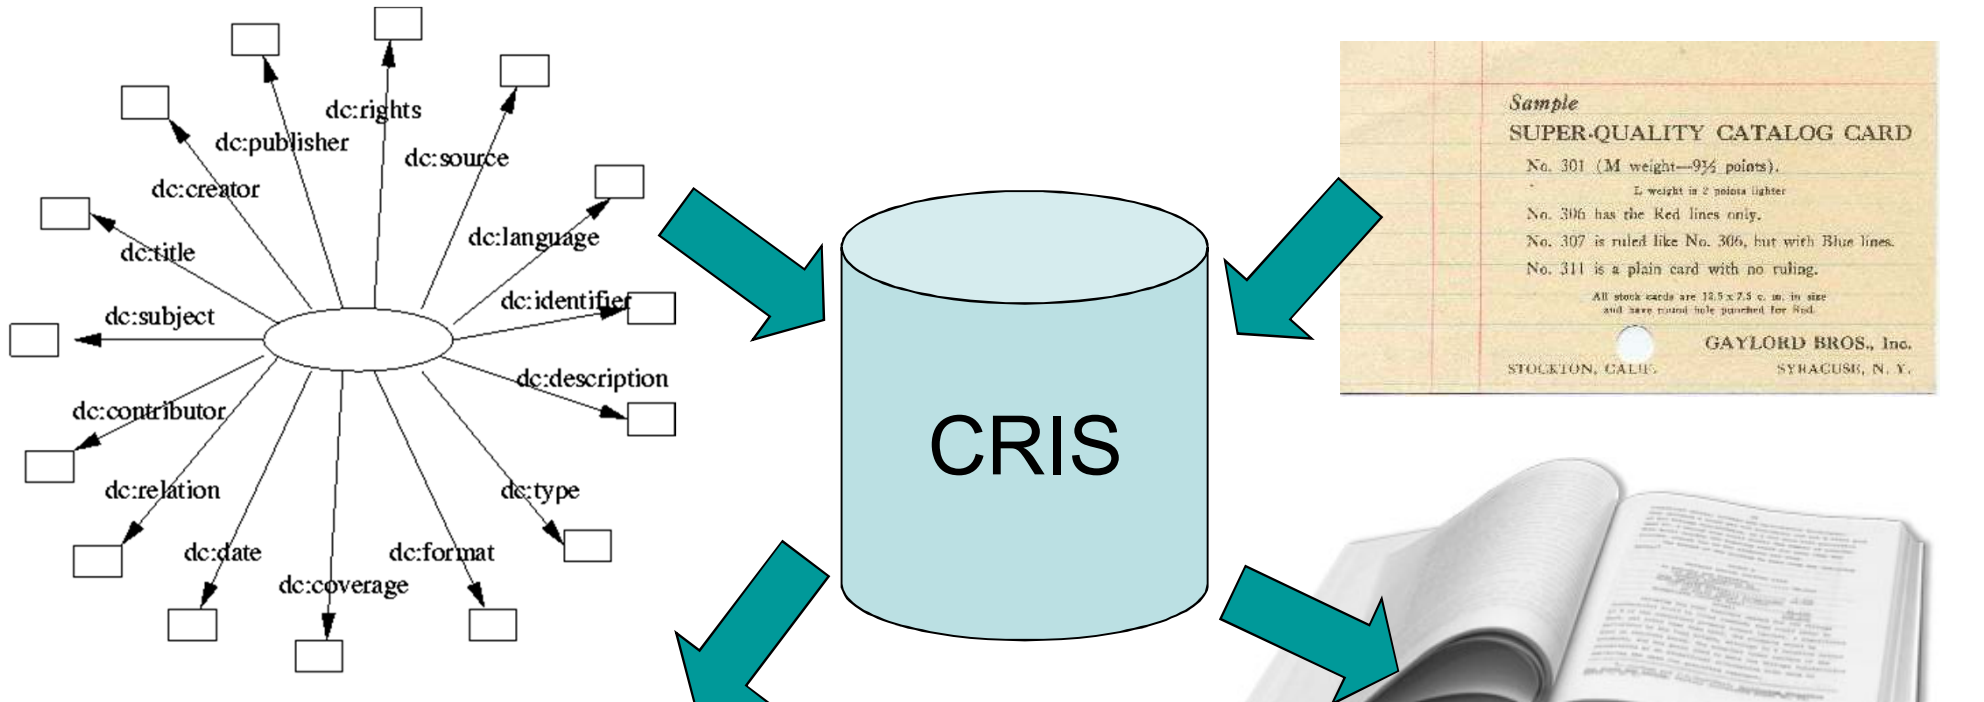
dc:rights
dc:publisher
dc:source
dc:creator
dc:language
dc:title
dc:identifier
dc:subject
dc:description
dc:contributor
dc:type
dc:relation
dc:date
dc:format
dc:coverage

CRIS

Sample
SUPER-QUALITY CATALOG CARD
No. 301 (M weight—9½ points).
L weight is 2 points lighter
No. 306 has the Red lines only.
No. 307 is ruled like No. 306, but with Blue lines.
No. 311 is a plain card with no ruling.
All stock cards are 12.5 x 7.5 c. m. in size and have round hole punched for Rod.
GAYLORD BROS., Inc.
STOCKTON, CALIF.
SYRACUSE, N. Y.